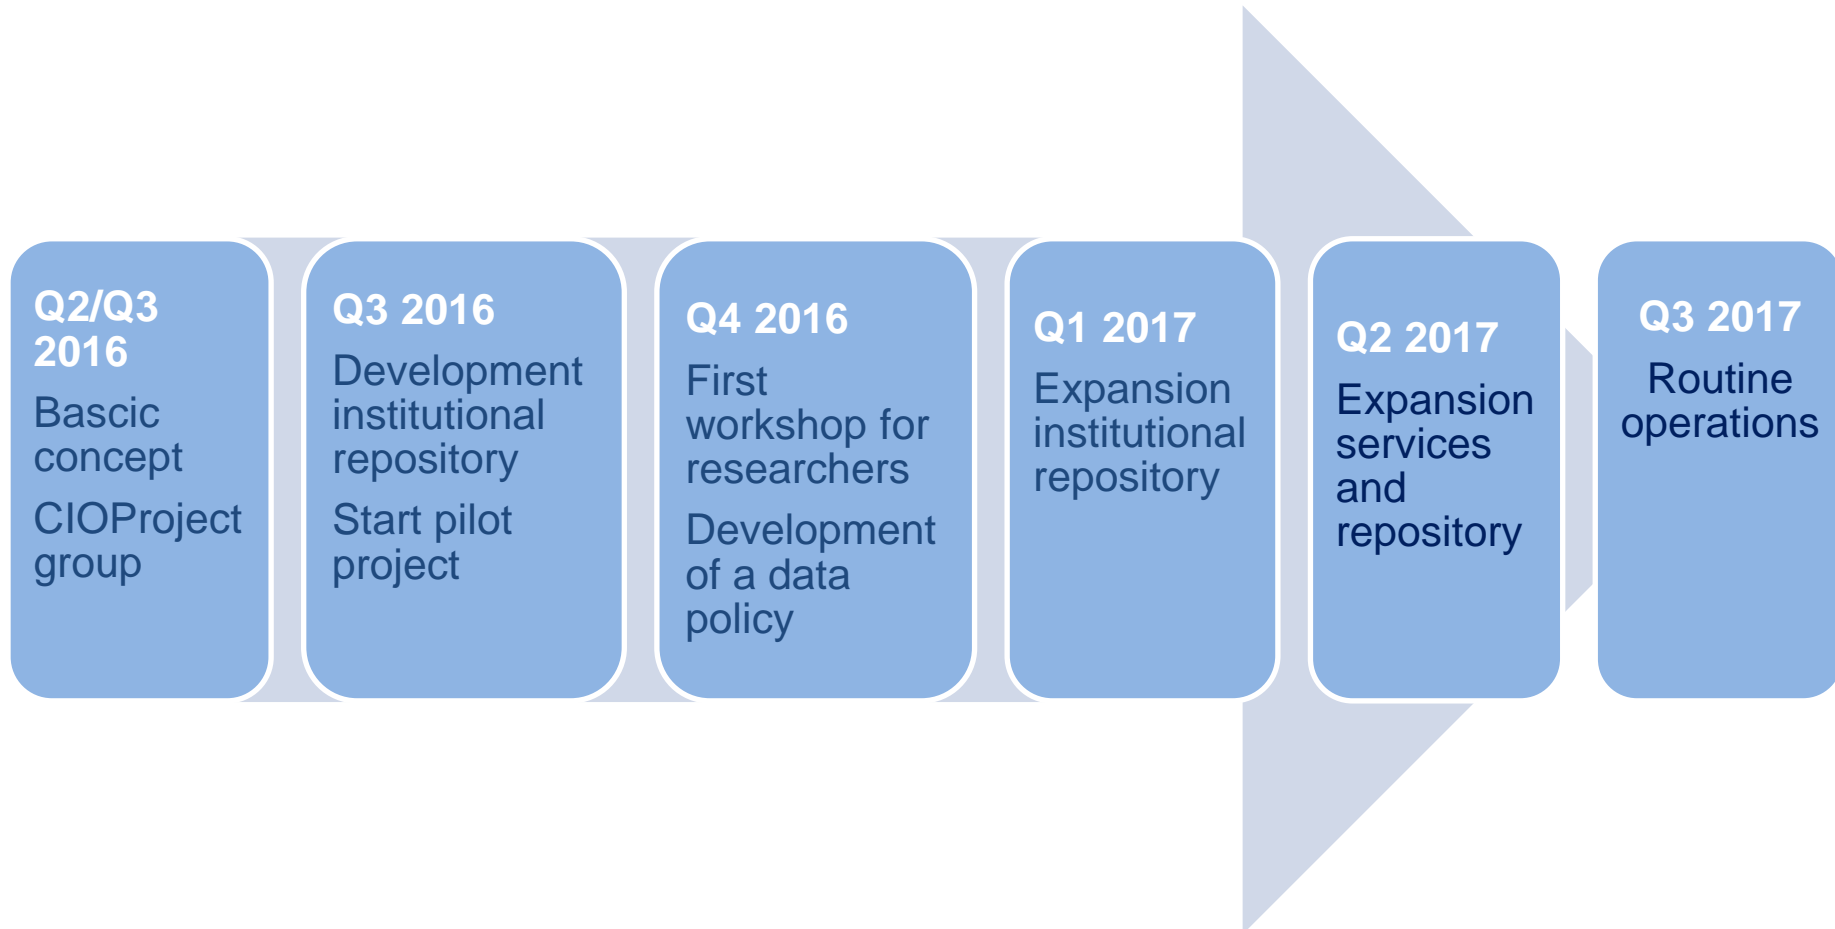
Q2/Q3 2016

Bascic concept

CIOProject group

Q3 2016

Development institutional repository

Start pilot project

Q4 2016

First workshop for researchers

Development of a data policy

Q1 2017

Expansion institutional repository

Q2 2017

Expansion services and repository

Q3 2017

Routine operations